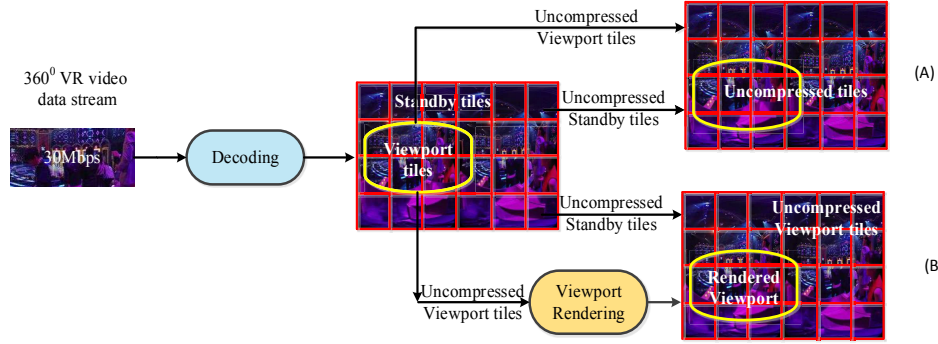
$360^0$ VR video data stream

30Mbps

Decoding

Standby tiles

Viewport tiles

Uncompressed Viewport tiles

Uncompressed Standby tiles

Uncompressed tiles

(A)

Uncompressed Standby tiles

Uncompressed Viewport tiles

Uncompressed Viewport tiles

Viewport Rendering

Rendered Viewport

(B